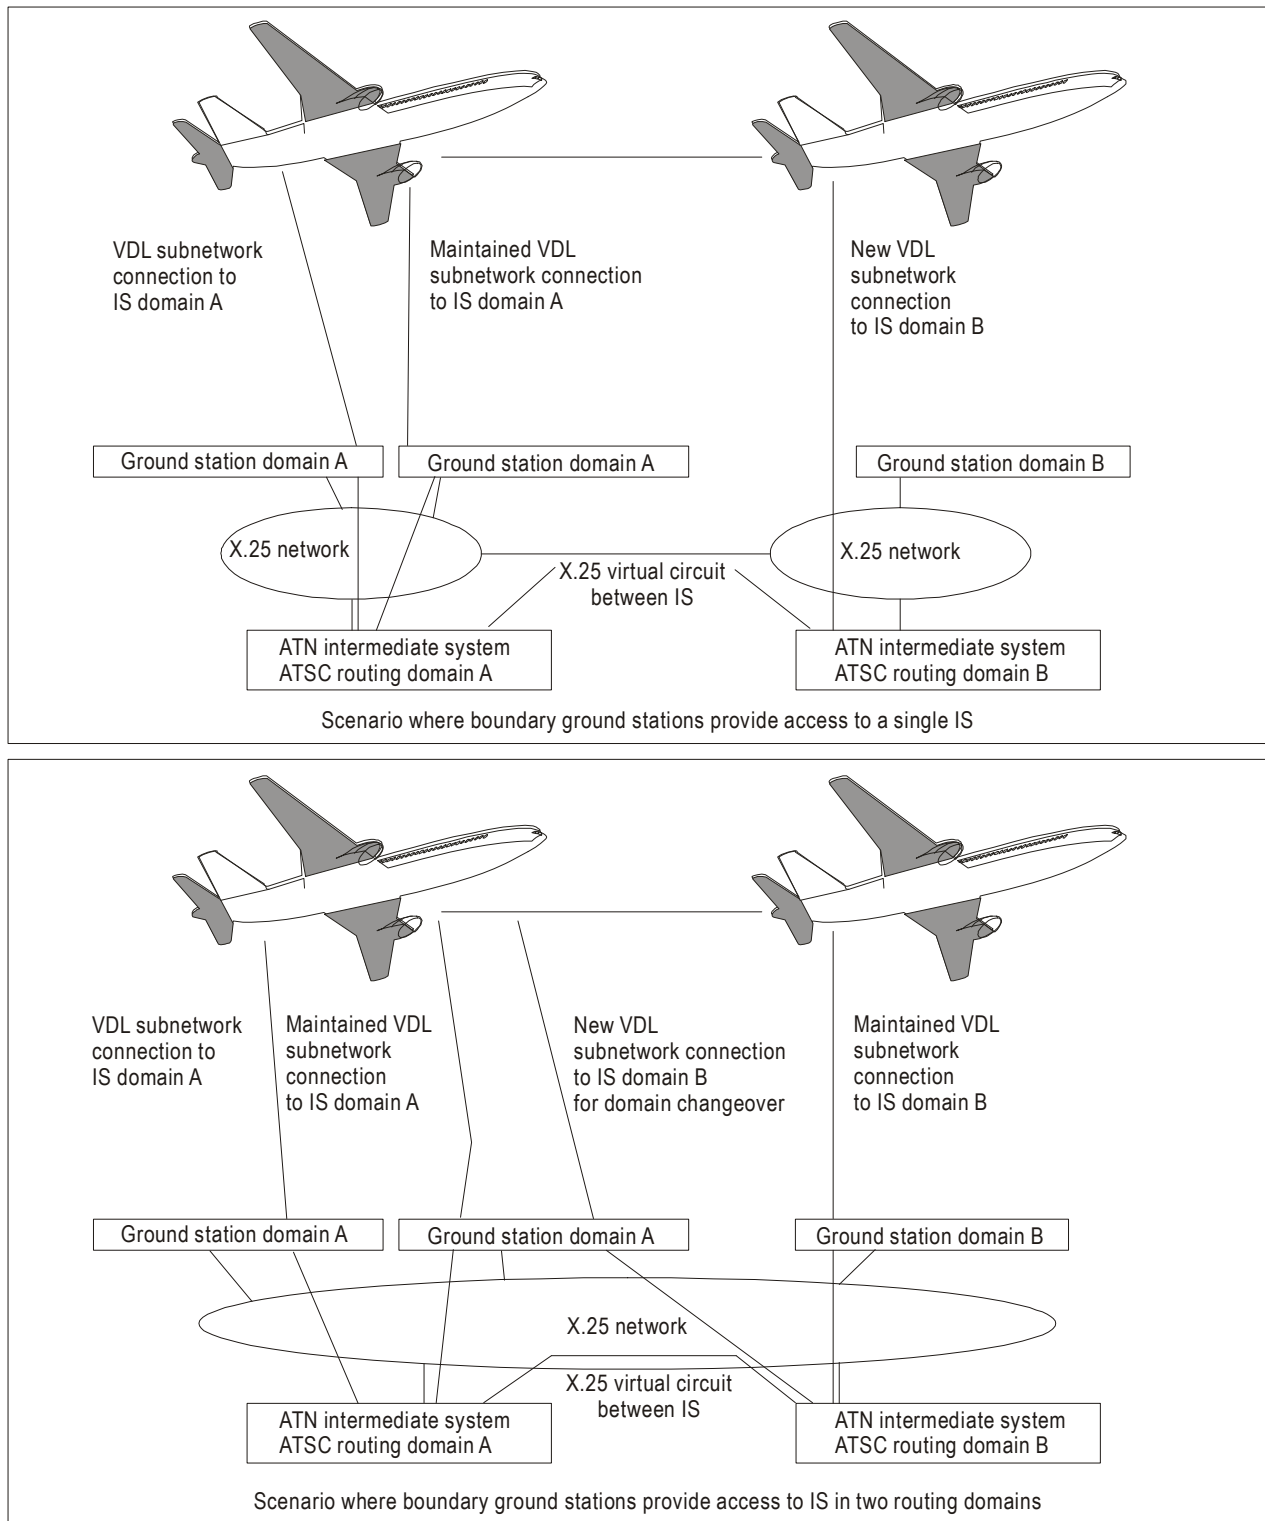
VDL subnetwork connection to IS domain A

Maintained VDL subnetwork connection to IS domain A

New VDL subnetwork connection to IS domain B

Ground station domain A

Ground station domain A

Ground station domain B

X.25 network

X.25 network

X.25 virtual circuit between IS

ATN intermediate system
ATSC routing domain A

ATN intermediate system
ATSC routing domain B

Scenario where boundary ground stations provide access to a single IS

VDL subnetwork connection to IS domain A

Maintained VDL subnetwork connection to IS domain A

New VDL subnetwork connection to IS domain B for domain changeover

Maintained VDL subnetwork connection to IS domain B

Ground station domain A

Ground station domain A

Ground station domain B

X.25 network

X.25 virtual circuit between IS

ATN intermediate system
ATSC routing domain A

ATN intermediate system
ATSC routing domain B

Scenario where boundary ground stations provide access to IS in two routing domains